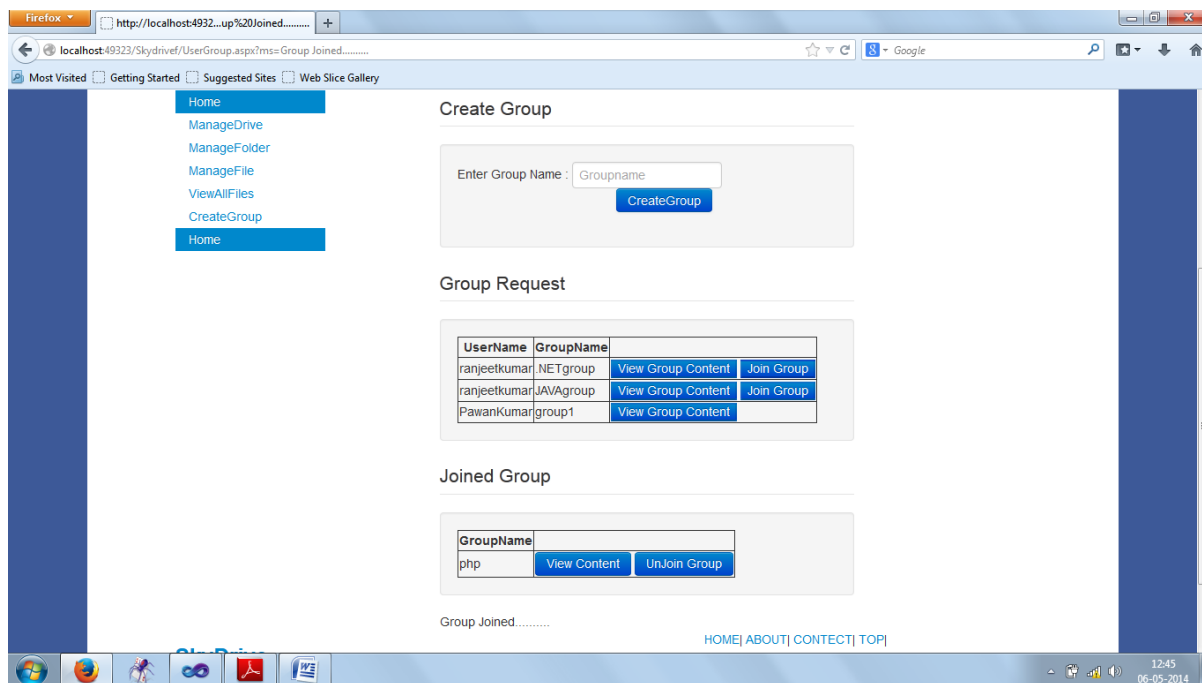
Firefox
http://localhost:4932...up%20Joined..........
+
localhost:49323/Skydrivef/UserGroup.aspx?ms=Group Joined..........
Google
Most Visited Getting Started Suggested Sites Web Slice Gallery

Home
ManageDrive
ManageFolder
ManageFile
ViewAllFiles
CreateGroup
Home

Create Group

Enter Group Name : Groupname
CreateGroup

Group Request

| UserName | GroupName | |
|---|---|---|
| ranjeetkumar | .NETgroup | View Group Content Join Group |
| ranjeetkumar | JAVAgroup | View Group Content Join Group |
| PawanKumar | group1 | View Group Content |

Joined Group

| GroupName | |
|---|---|
| php | View Content UnJoin Group |

Group Joined..........

HOME| ABOUT| CONTECT| TOP|

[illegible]

12:45
06-05-2014